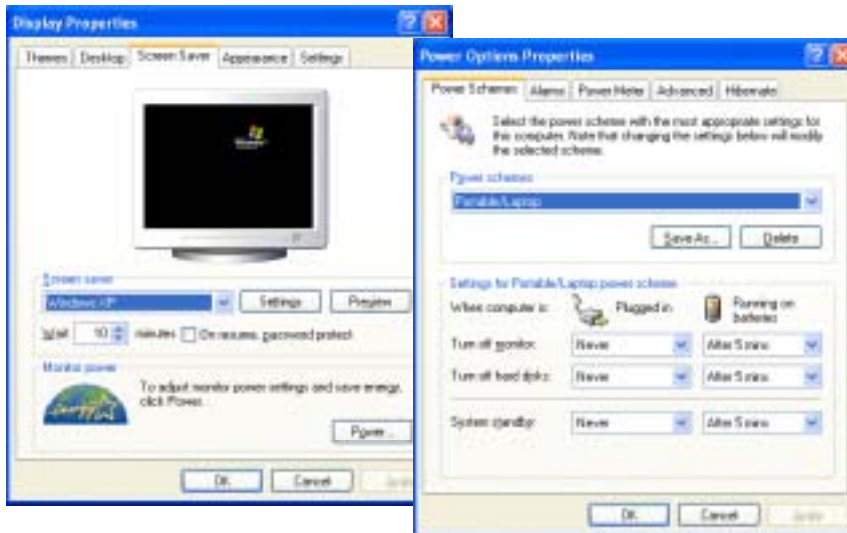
Display Properties

Themes | Desktop | Screen Saver | Appearance | Settings

Screen saver
Windows XP
Settings
Preview
Wait 10 minutes On resume, password protect

Monitor power
To adjust monitor power settings and save energy, click Power.
Power...

OK Cancel Apply

Power Options Properties

Power Schemes | Alarms | Power Meter | Advanced | Hibernate

Select the power scheme with the most appropriate settings for this computer. Note that changing the settings below will modify the selected scheme.

Power schemes
Portable/Laptop
Save As... Delete

Settings for Portable/Laptop power scheme
When computer is: Plugged in Running on batteries
Turn off monitor: Never After 5 mins
Turn off hard disks: Never After 5 mins
System standby: Never After 5 mins

OK Cancel Apply